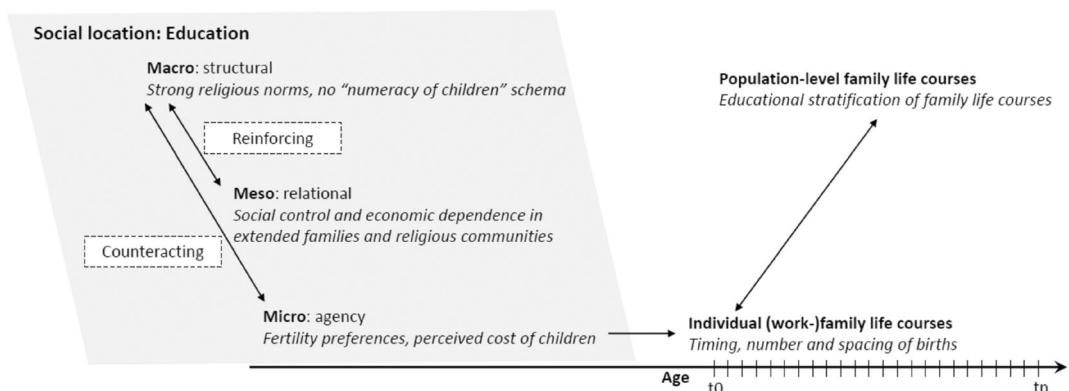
Social location: Education

Macro: structural
Strong religious norms, no "numeracy of children" schema

Reinforcing

Meso: relational
Social control and economic dependence in extended families and religious communities

Counteracting

Micro: agency
Fertility preferences, perceived cost of children

Population-level family life courses
Educational stratification of family life courses

Individual (work-)family life courses
Timing, number and spacing of births

Age
t0
tn